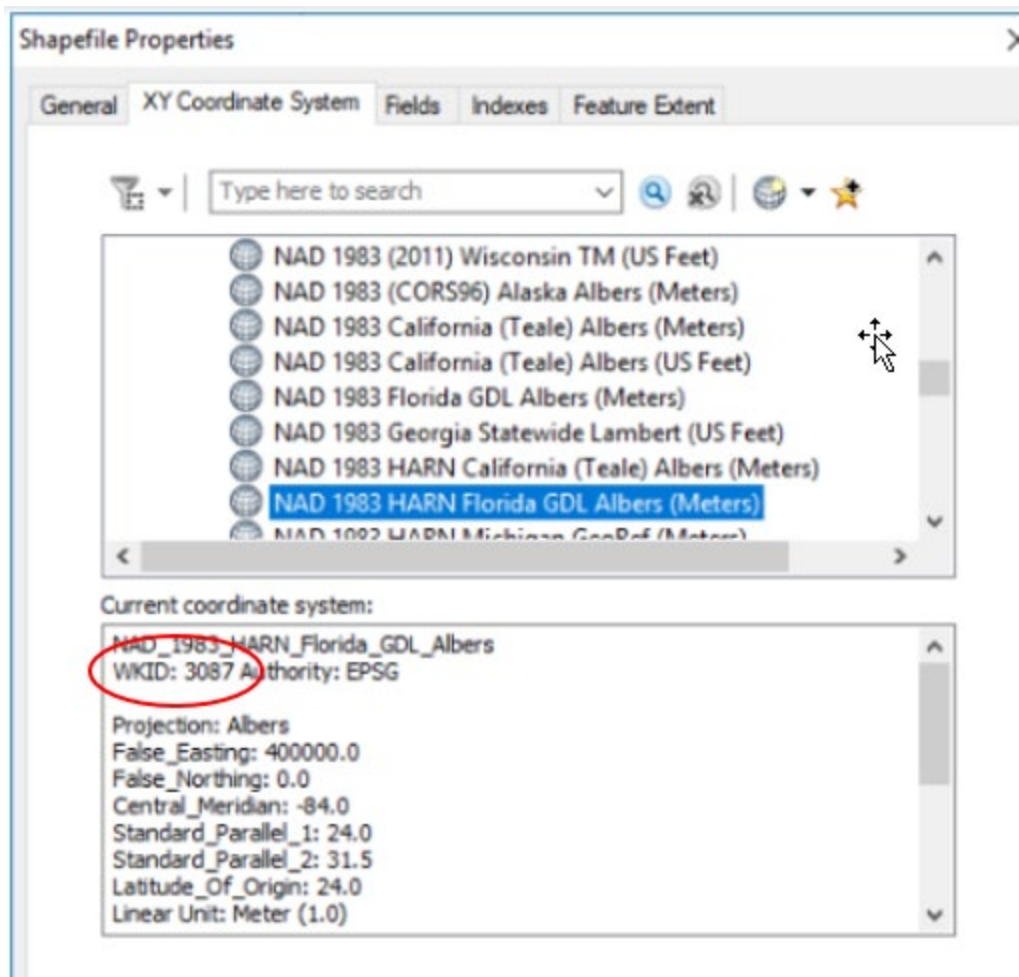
Shapefile Properties

General | XY Coordinate System | Fields | Indexes | Feature Extent

Type here to search

NAD 1983 (2011) Wisconsin TM (US Feet)
NAD 1983 (CORS96) Alaska Albers (Meters)
NAD 1983 California (Teale) Albers (Meters)
NAD 1983 California (Teale) Albers (US Feet)
NAD 1983 Florida GDL Albers (Meters)
NAD 1983 Georgia Statewide Lambert (US Feet)
NAD 1983 HARN California (Teale) Albers (Meters)
NAD 1983 HARN Florida GDL Albers (Meters)
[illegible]

Current coordinate system:

NAD_1983_HARN_Florida_GDL_Albers
WKID: 3087 Authority: EPSG

Projection: Albers
False_Easting: 400000.0
False_Northing: 0.0
Central_Meridian: -84.0
Standard_Parallel_1: 24.0
Standard_Parallel_2: 31.5
Latitude_Of_Origin: 24.0
Linear Unit: Meter (1.0)